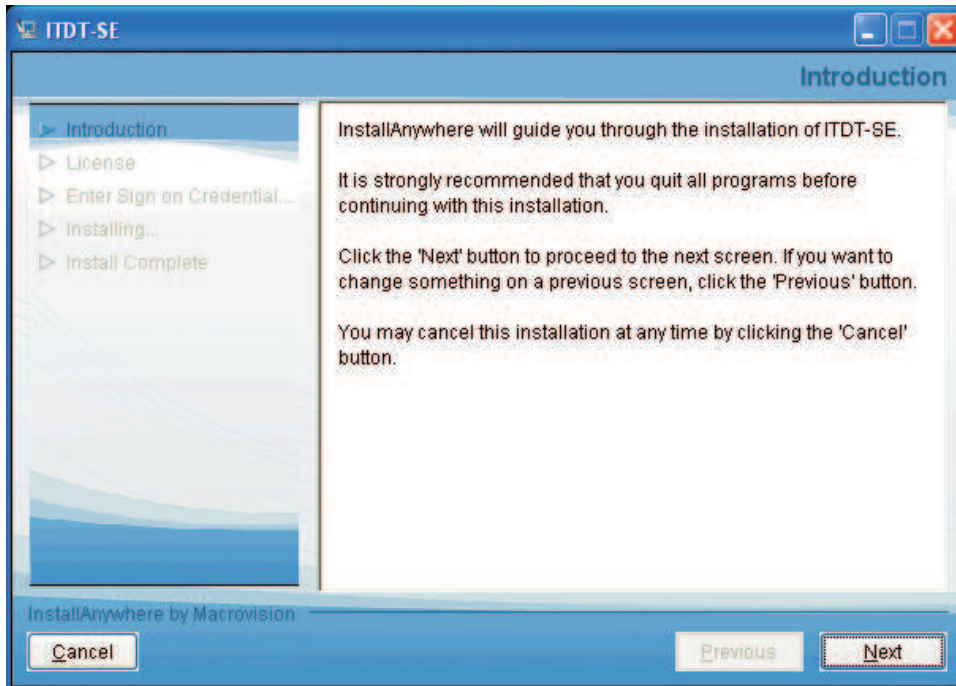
ITDT-SE

Introduction

Introduction
License
Enter Sign on Credential...
Installing...
Install Complete

InstallAnywhere will guide you through the installation of ITDT-SE.

It is strongly recommended that you quit all programs before continuing with this installation.

Click the 'Next' button to proceed to the next screen. If you want to change something on a previous screen, click the 'Previous' button.

You may cancel this installation at any time by clicking the 'Cancel' button.

InstallAnywhere by Macrovision

Cancel

Previous

Next